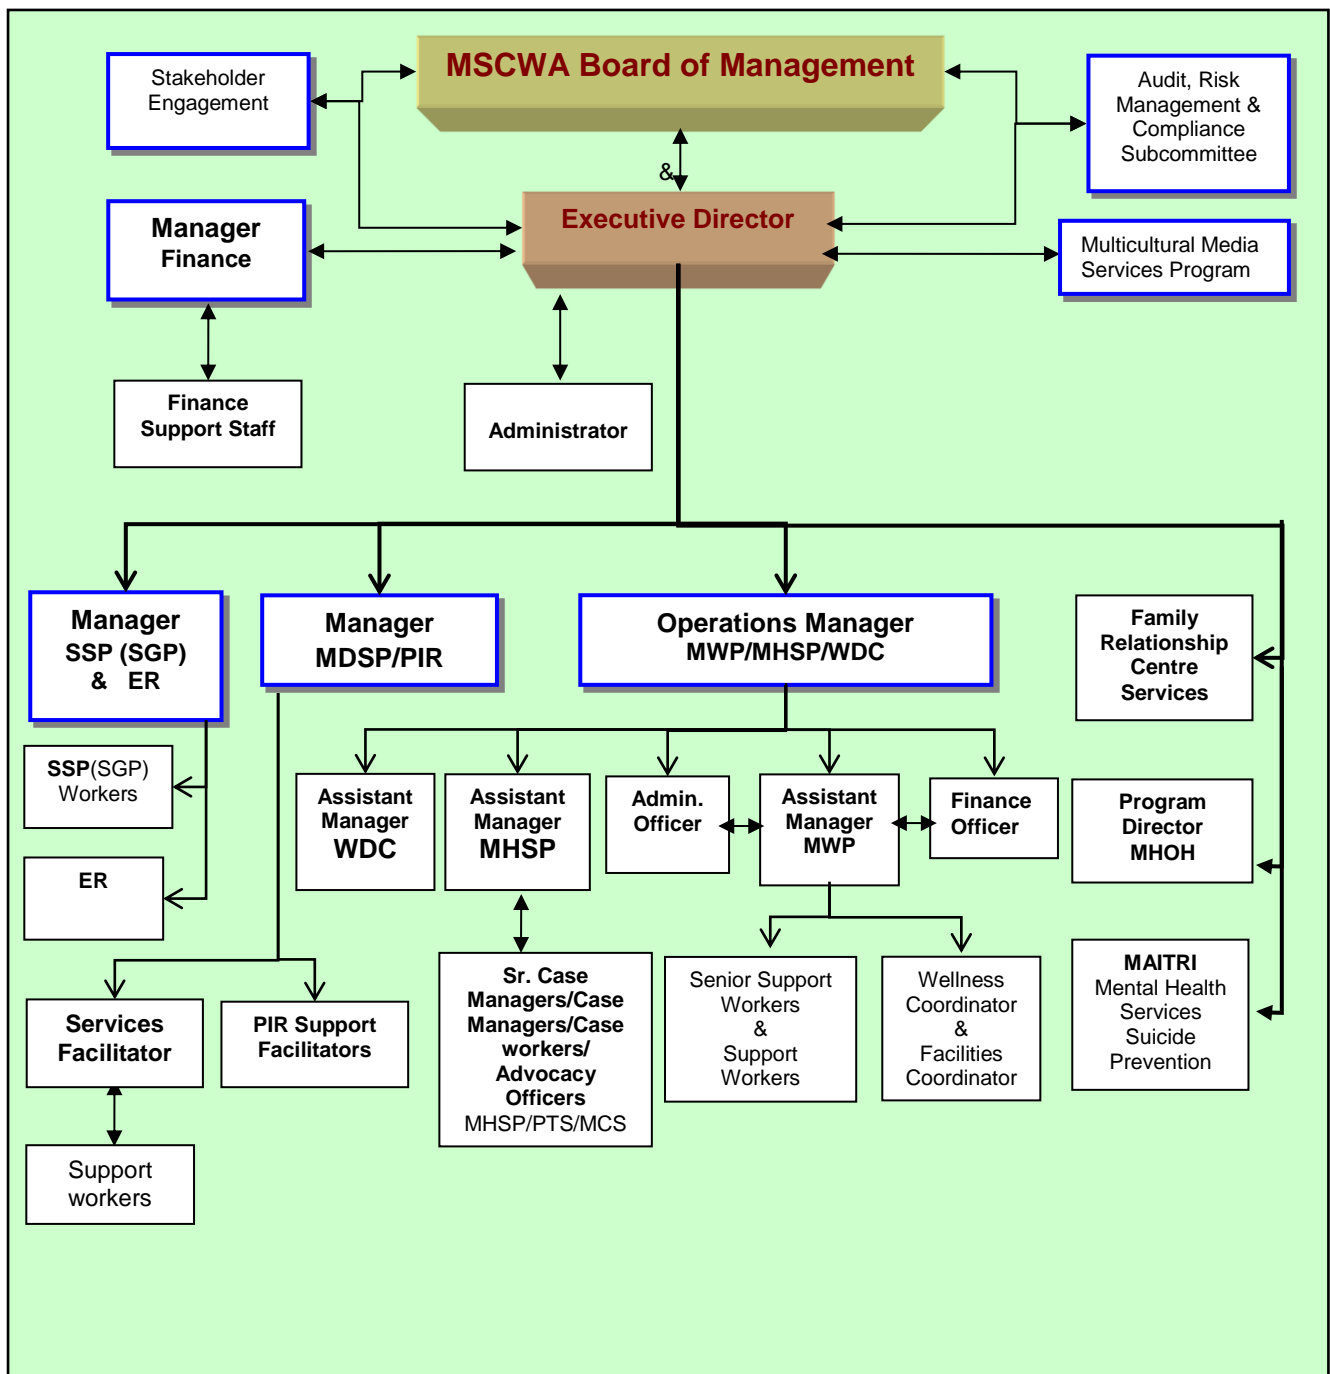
MSCWA Board of Management

Stakeholder Engagement

Audit, Risk Management & Compliance Subcommittee

&

Executive Director

Manager Finance

Multicultural Media Services Program

Finance Support Staff

Administrator

Manager SSP (SGP) & ER

Manager MDSP/PIR

Operations Manager MWP/MHSP/WDC

Family Relationship Centre Services

SSP(SGP) Workers

ER

Assistant Manager WDC

Assistant Manager MHSP

Admin. Officer

Assistant Manager MWP

Finance Officer

Program Director MHOH

Services Facilitator

PIR Support Facilitators

Sr. Case Managers/Case Managers/Case workers/ Advocacy Officers MHSP/PTS/MCS

Senior Support Workers & Support Workers

Wellness Coordinator & Facilities Coordinator

MAITRI Mental Health Services Suicide Prevention

Support workers